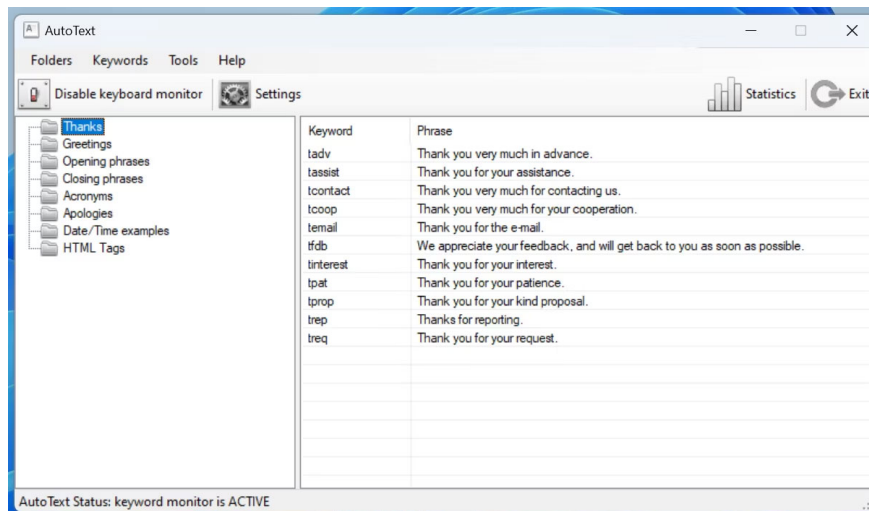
AutoText

Folders Keywords Tools Help

Disable keyboard monitor Settings Statistics Exit

Thanks
Greetings
Opening phrases
Closing phrases
Acronyms
Apologies
Date/Time examples
HTML Tags

| Keyword | Phrase |
|---|---|
| tadv | Thank you very much in advance. |
| tassist | Thank you for your assistance. |
| tcontact | Thank you very much for contacting us. |
| tcoop | Thank you very much for your cooperation. |
| temail | Thank you for the e-mail. |
| tfdb | We appreciate your feedback, and will get back to you as soon as possible. |
| tinterest | Thank you for your interest. |
| tpat | Thank you for your patience. |
| tprop | Thank you for your kind proposal. |
| trep | Thanks for reporting. |
| treq | Thank you for your request. |

AutoText Status: keyword monitor is ACTIVE